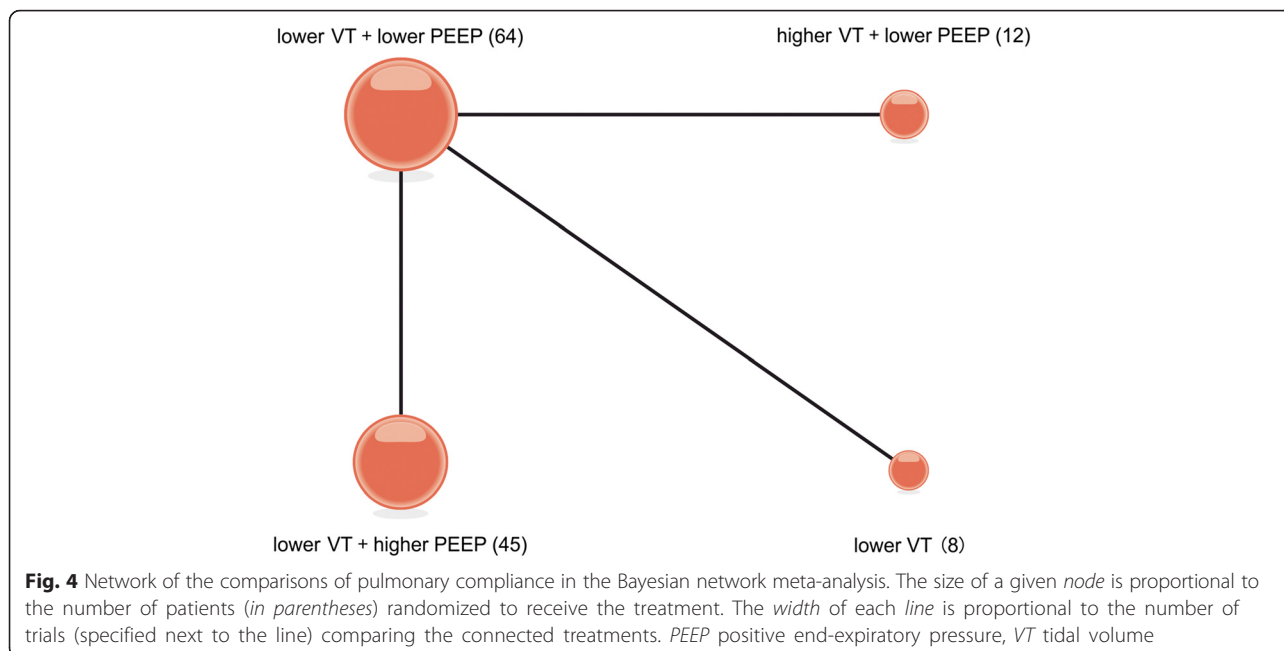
lower VT + lower PEEP (64)

higher VT + lower PEEP (12)

lower VT + higher PEEP (45)

lower VT（8）

**Fig. 4** Network of the comparisons of pulmonary compliance in the Bayesian network meta-analysis. The size of a given *node* is proportional to the number of patients (*in parentheses*) randomized to receive the treatment. The *width* of each *line* is proportional to the number of trials (specified next to the line) comparing the connected treatments. *PEEP* positive end-expiratory pressure, *VT* tidal volume